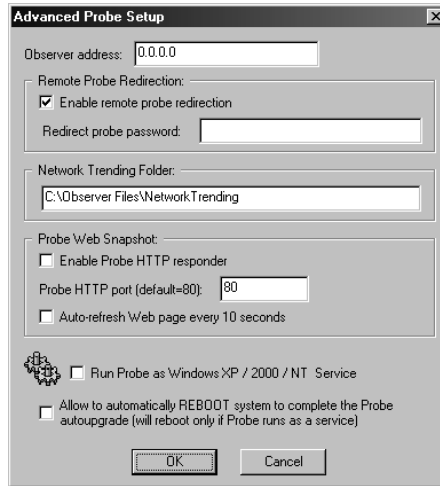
Advanced Probe Setup

Observer address: 0.0.0.0

Remote Probe Redirection:

Enable remote probe redirection

Redirect probe password:

Network Trending Folder:

C:\Observer Files\NetworkTrending

Probe Web Snapshot:

Enable Probe HTTP responder

Probe HTTP port (default=80): 80

Auto-refresh Web page every 10 seconds

Run Probe as Windows XP / 2000 / NT Service

Allow to automatically REBOOT system to complete the Probe autoupgrade (will reboot only if Probe runs as a service)

OK

Cancel